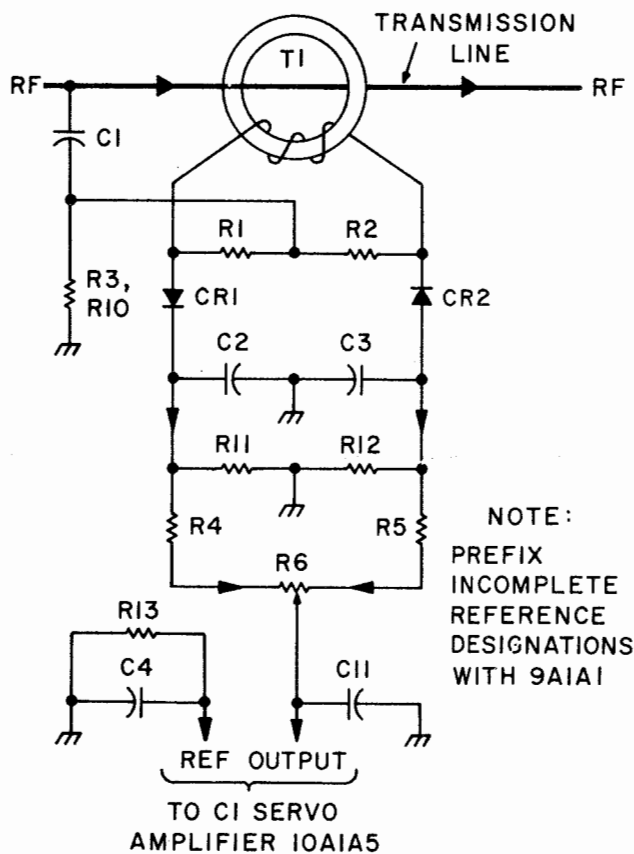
TRANSMISSION LINE

RF

T1

RF

C1

R1

R2

R3, R10

CR1

CR2

C2

C3

R11

R12

R4

R5

NOTE: PREFIX INCOMPLETE REFERENCE DESIGNATIONS WITH 9A1A1

R6

R13

C4

C11

REF OUTPUT

TO C1 SERVO AMPLIFIER 10A1A5